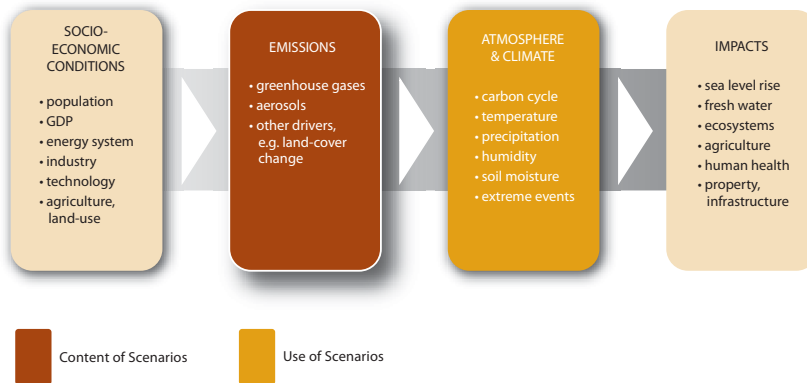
SOCIO-ECONOMIC CONDITIONS

• population
• GDP
• energy system
• industry
• technology
• agriculture, land-use

EMISSIONS

• greenhouse gases
• aerosols
• other drivers, e.g. land-cover change

ATMOSPHERE & CLIMATE

• carbon cycle
• temperature
• precipitation
• humidity
• soil moisture
• extreme events

IMPACTS

• sea level rise
• fresh water
• ecosystems
• agriculture
• human health
• property, infrastructure

Content of Scenarios

Use of Scenarios